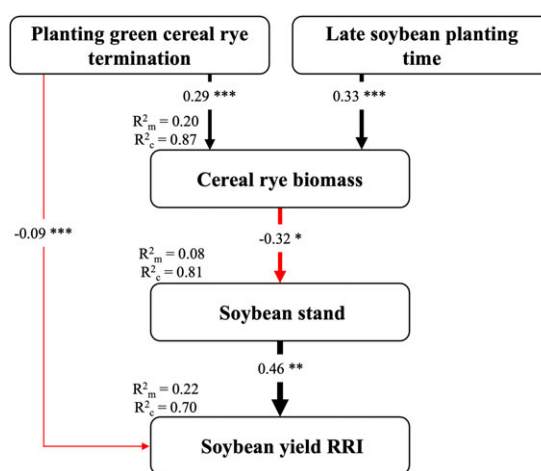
Planting green cereal rye termination

Late soybean planting time

0.29 ***

0.33 ***

$R^2_m = 0.20$
$R^2_c = 0.87$

Cereal rye biomass

-0.09 ***

-0.32 *

$R^2_m = 0.08$
$R^2_c = 0.81$

Soybean stand

0.46 **

$R^2_m = 0.22$
$R^2_c = 0.70$

Soybean yield RRI